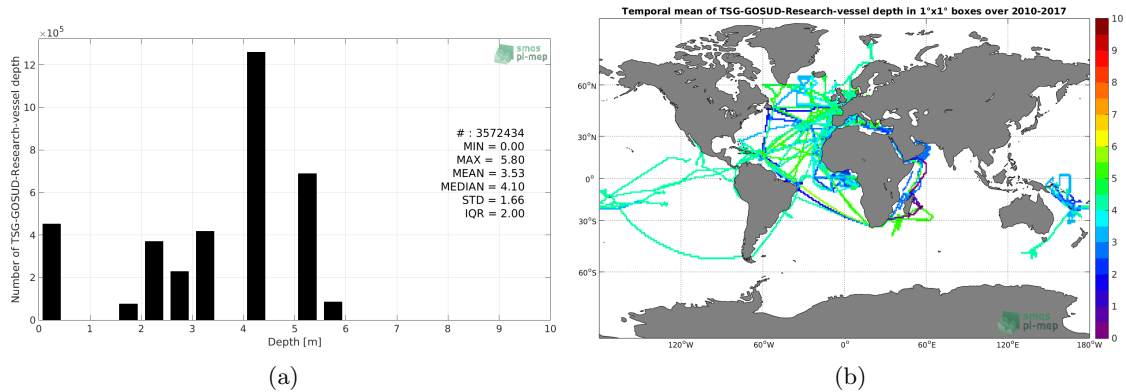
$\times10^5$

smos pi-mep

Number of TSG-GOSUD-Research-vessel depth

12
10
8
6
4
2
0

# : 3572434
MIN = 0.00
MAX = 5.80
MEAN = 3.53
MEDIAN = 4.10
STD = 1.66
IQR = 2.00

0 1 2 3 4 5 6 7 8 9 10
Depth [m]

(a)

Temporal mean of TSG-GOSUD-Research-vessel depth in 1°x1° boxes over 2010-2017

60°N
30°N
0°
30°S
60°S

120°W 60°W 0° 60°E 120°E 180°W

smos pi-mep

10
9
8
7
6
5
4
3
2
1
0

(b)